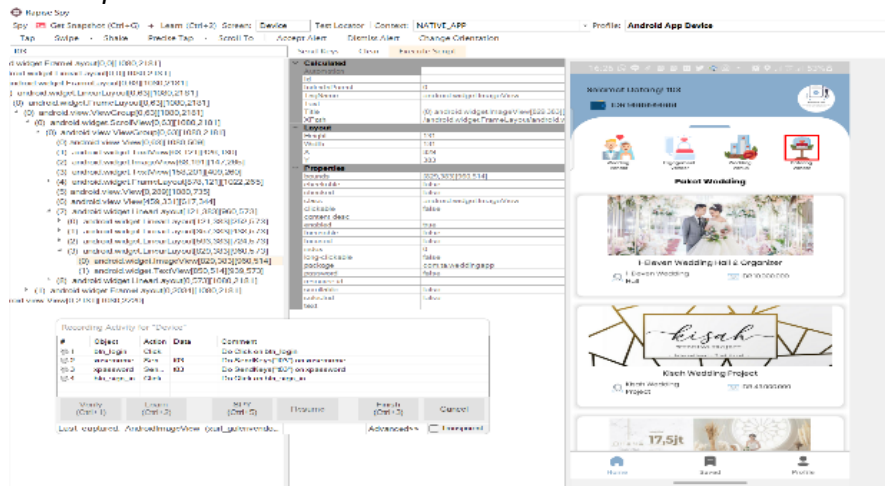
Mobile Spy

Spy · Get Snapshot (Ctrl+G) · Learn (Ctrl+2) Screen: Device · Test Locator · Context: NATIVE_APP · Profile: Android App Device

Tap · Swipe · Shake · Precise Tap · Scroll To · Accept Alert · Dismiss Alert · Change Orientation

Spy · Learn · Properties · Recorded · Source

Calculated
Locator
id
Android Name
Description
Text
Name
XPath

Layout
Height
Width
X
Y

Properties
bounds [320,382][380,514]
checkable false
checked false
class android.widget.ImageView
clickable false
content-desc
enabled true
focusable false
focused false
index 0
long-clickable false
package com.wedding.app
password false
scrollable false
selected false
text

android.widget.FrameLayout[0,0][1080,2181]
android.widget.LinearLayout[0,0][1080,2181]
android.widget.FrameLayout[0,0][1080,2181]
android.widget.LinearLayout[0,63][1080,2181]
android.widget.FrameLayout[0,63][1080,2181]
android.view.ViewGroup[0,63][1080,2181]
android.widget.ScrollView[0,63][1080,2181]
android.view.ViewGroup[0,63][1080,2181]
android.view.View[0,0][1080,639]
android.widget.TextView
android.widget.ImageView
android.widget.TextView
android.widget.FrameLayout
android.view.View[0,639][1080,735]
android.view.View[458,381][617,544]
android.widget.LinearLayout[121,383][960,573]
android.widget.LinearLayout
android.widget.LinearLayout
android.widget.LinearLayout
android.widget.LinearLayout[820,383][960,573]
android.widget.ImageView[820,383][960,514]
android.widget.TextView[850,514][939,573]
android.widget.LinearLayout[0,573][1080,2181]
android.widget.FrameLayout[0,2081][1080,2181]
android.view.View[0,0][1080,2181]

Recording Activity for "Device"

| # | Object | Action | Data | Comment |
|---|---|---|---|---|
| 1 | btn_login | Click | | Do Click on btn_login |
| 2 | username | Set... | | Do SendKeys on username |
| 3 | password | Sen... | | Do SendKeys on password |
| 4 | btn_login | Click | | Do Click on btn_login |

Verify (Ctrl+1) · Learn (Ctrl+2) · Stop (Ctrl+S) · Resume · Finish (Ctrl+3) · Cancel

Last captured: AndroidImageView · Advanced · Transparent

Selamat Datang! · Paket Wedding · I Dawan Wedding Hall & Organizer · Kisah Wedding Project · kisah · 17,5jt · Home · Saved · Profile